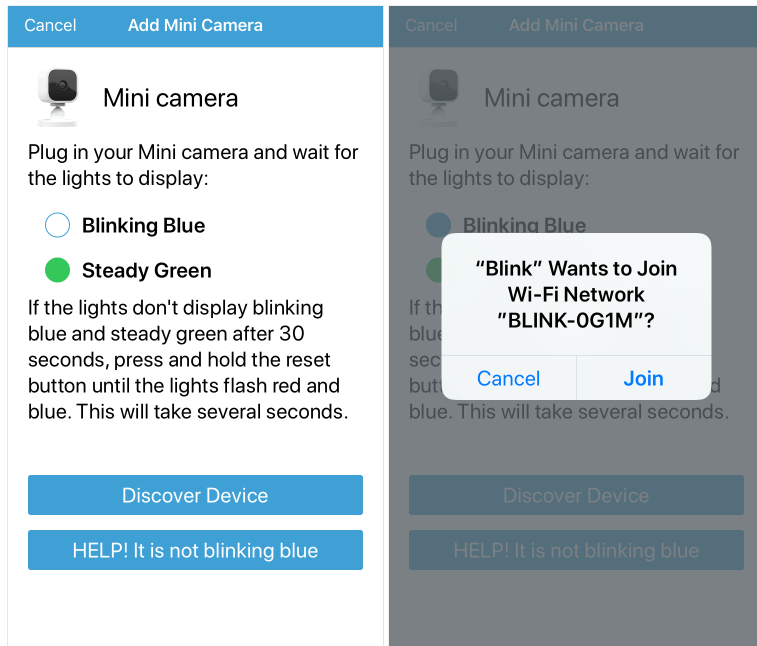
Cancel Add Mini Camera

Mini camera

Plug in your Mini camera and wait for the lights to display:

Blinking Blue

Steady Green

If the lights don't display blinking blue and steady green after 30 seconds, press and hold the reset button until the lights flash red and blue. This will take several seconds.

Discover Device

HELP! It is not blinking blue

Cancel Add Mini Camera

Mini camera

Plug in your Mini camera and wait for the lights to display:

Blinking Blue

If th

blue

sec

butt d

blue. This will take several seconds.

“Blink” Wants to Join Wi-Fi Network “BLINK-0G1M”?

Cancel Join

Discover Device

HELP! It is not blinking blue